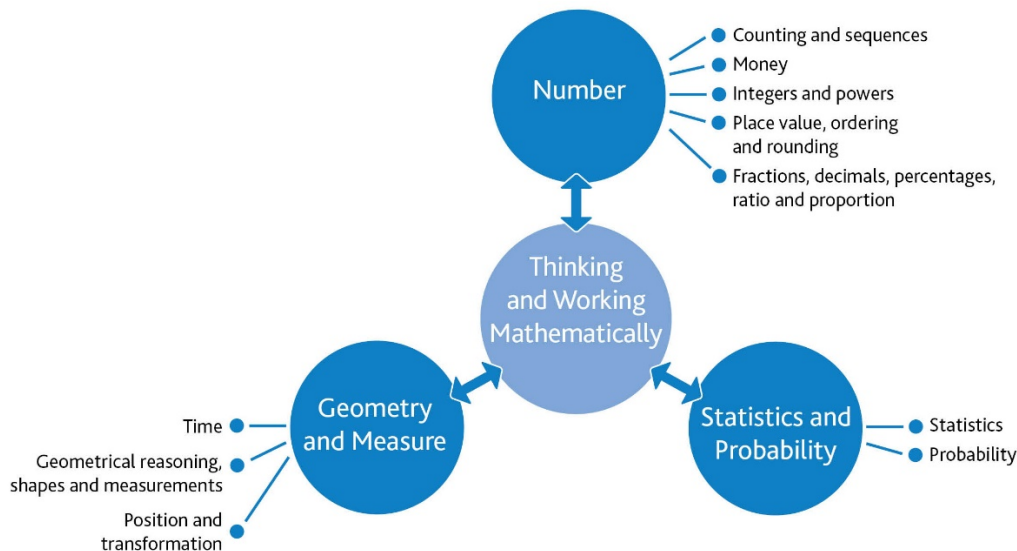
Number

Counting and sequences

Money

Integers and powers

Place value, ordering and rounding

Fractions, decimals, percentages, ratio and proportion

Thinking and Working Mathematically

Geometry and Measure

Time

Geometrical reasoning, shapes and measurements

Position and transformation

Statistics and Probability

Statistics

Probability